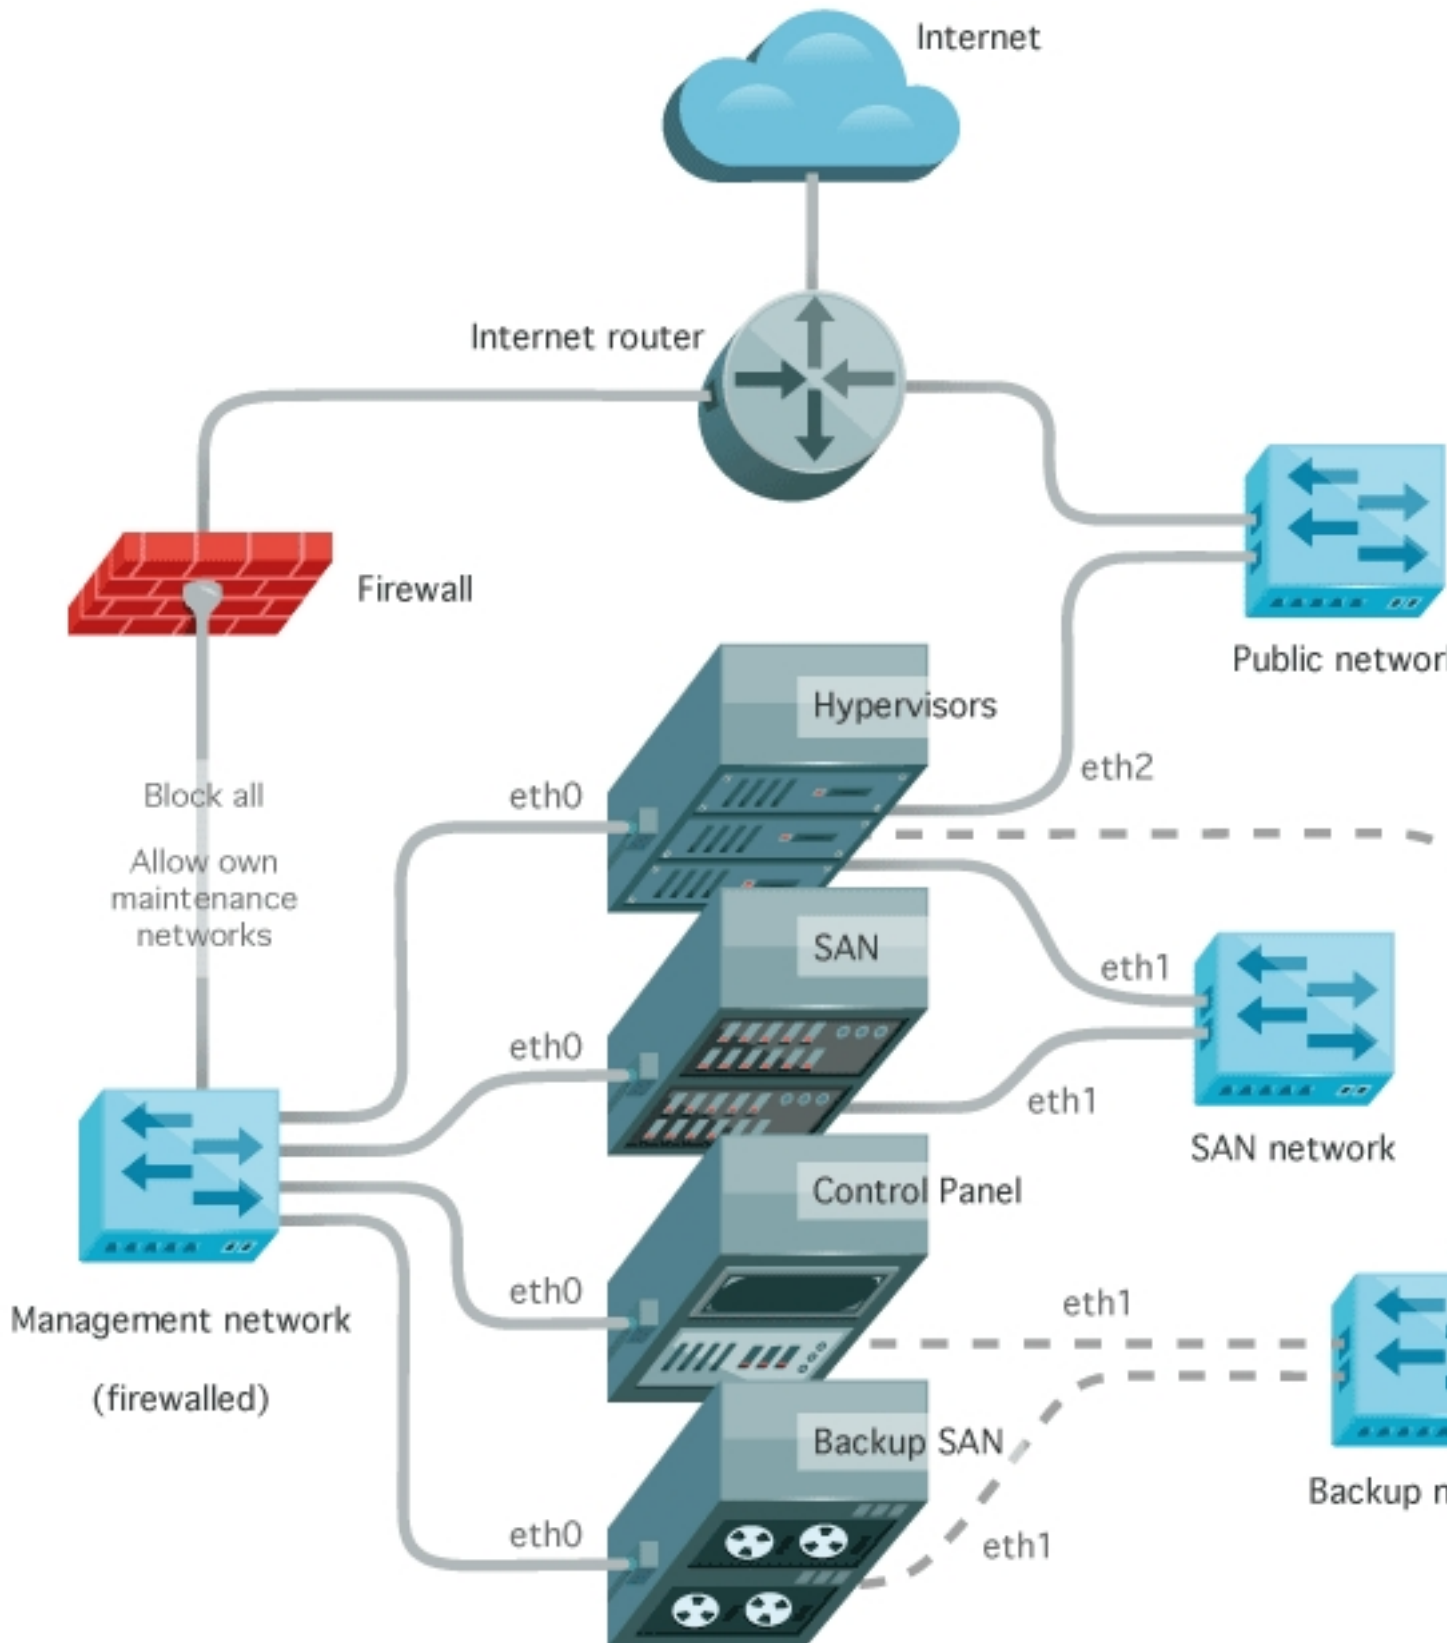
Internet

Internet router

Firewall

Public networ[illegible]

Hypervisors

eth2

eth0

Block all

Allow own maintenance networks

SAN

eth1

eth0

eth1

SAN network

Control Panel

eth0

eth1

Management network

(firewalled)

Backup SAN

Backup n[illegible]

eth0

eth1